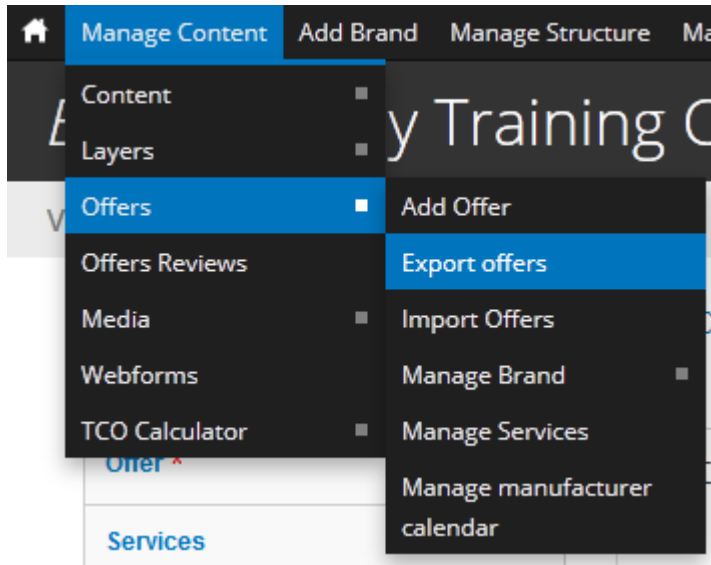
Manage Content Add Brand Manage Structure Ma

Content
Layers
Offers
Offers Reviews
Media
Webforms
TCO Calculator

Add Offer
Export offers
Import Offers
Manage Brand
Manage Services
Manage manufacturer calendar

E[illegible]y Training C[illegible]

V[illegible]

Offer *

Services